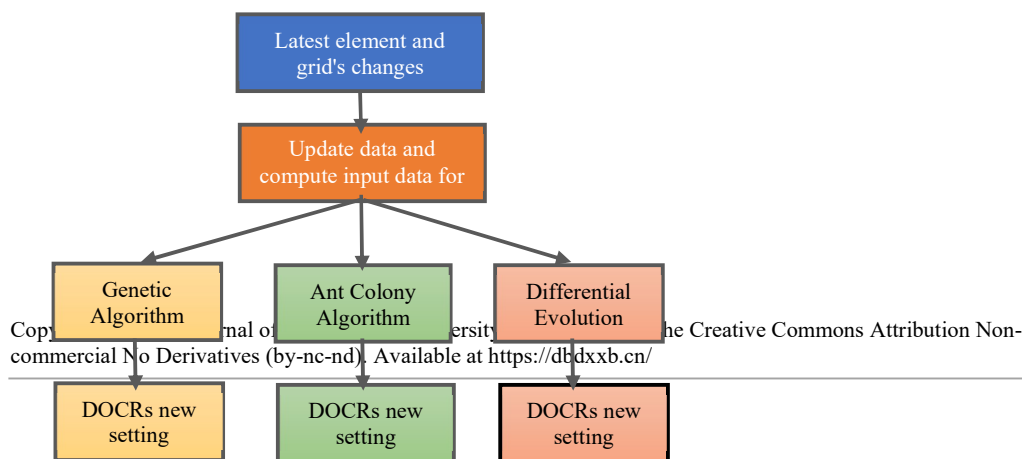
Latest element and grid's changes

Update data and compute input data for

Genetic Algorithm

Ant Colony Algorithm

Differential Evolution

Copy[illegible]rnal of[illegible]ersity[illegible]he Creative Commons Attribution Non-commercial N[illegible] Derivatives (by-nc-nd). Available at https://d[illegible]dxxb.cn/

DOCRs new setting

DOCRs new setting

DOCRs new setting